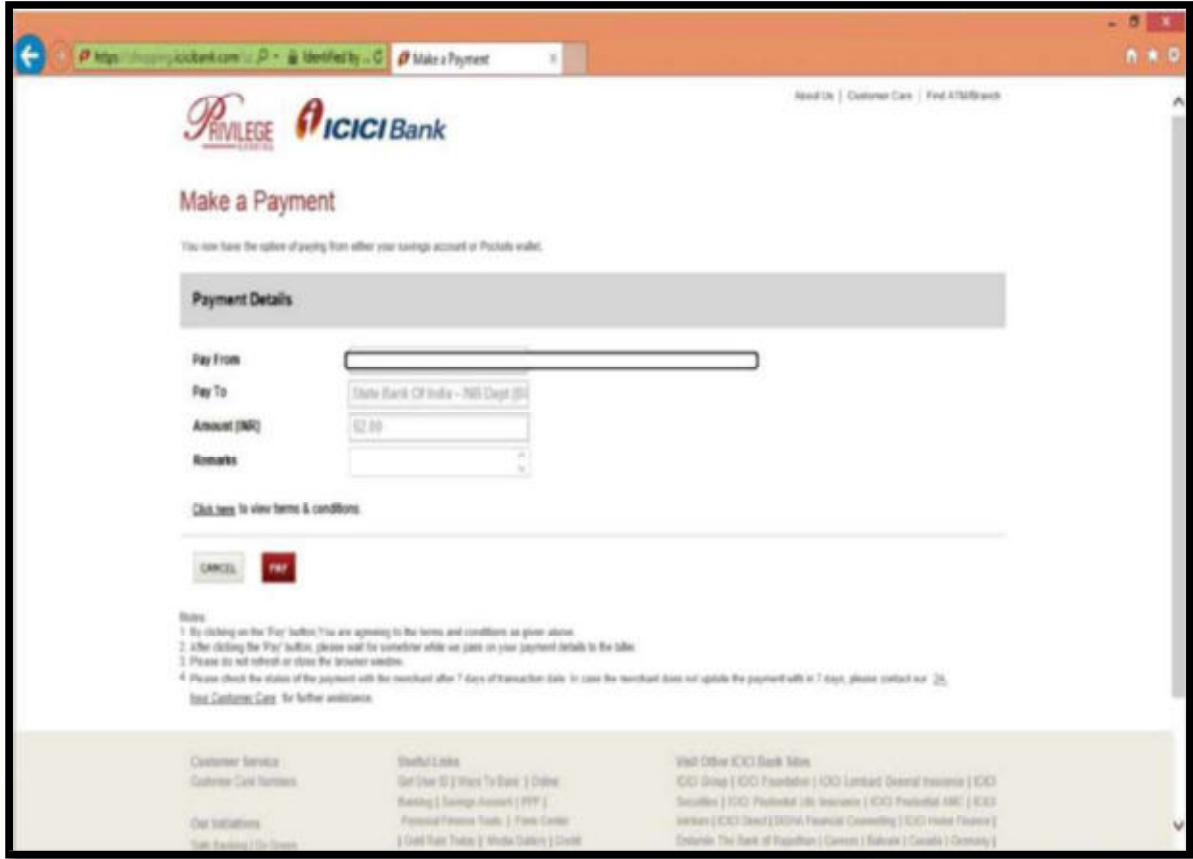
https://shopping.icicibank.com/ Identified by ... Make a Payment

About Us | Customer Care | Find ATM/Branch

Privilege ICICI Bank

Make a Payment

You now have the option of paying from either your savings account or Pockets wallet.

Payment Details

Pay From

Pay To State Bank Of India - INB Dept (B

Amount (INR) 52.00

Remarks

Click here to view terms & conditions.

CANCEL PAY

Notes:
1. By clicking on the 'Pay' button, You are agreeing to the terms and conditions as given above.
2. After clicking the 'Pay' button, please wait for sometime while we pass on your payment details to the biller.
3. Please do not refresh or close the browser window.
4. Please check the status of the payment with the merchant after 7 days of transaction date. In case the merchant does not update the payment with in 7 days, please contact our 24-hour Customer Care for further assistance.

Customer Service
Customer Care Numbers

Our Initiatives
Safe Banking | Go Green

Useful Links
Get User ID | Ways To Bank | Online Banking | Savings Account | PPF | Personal Finance Tools | Form Center | Gold Rate Today | Mobile Banking | Credit

Visit Other ICICI Bank Sites
ICICI Group | ICICI Foundation | ICICI Lombard General Insurance | ICICI Securities | ICICI Prudential Life Insurance | ICICI Prudential AMC | ICICI Venture | ICICI Direct | DISHA Financial Counselling | ICICI Home Finance | Erstwhile The Bank of Rajasthan | Careers | Bahrain | Canada | Germany |